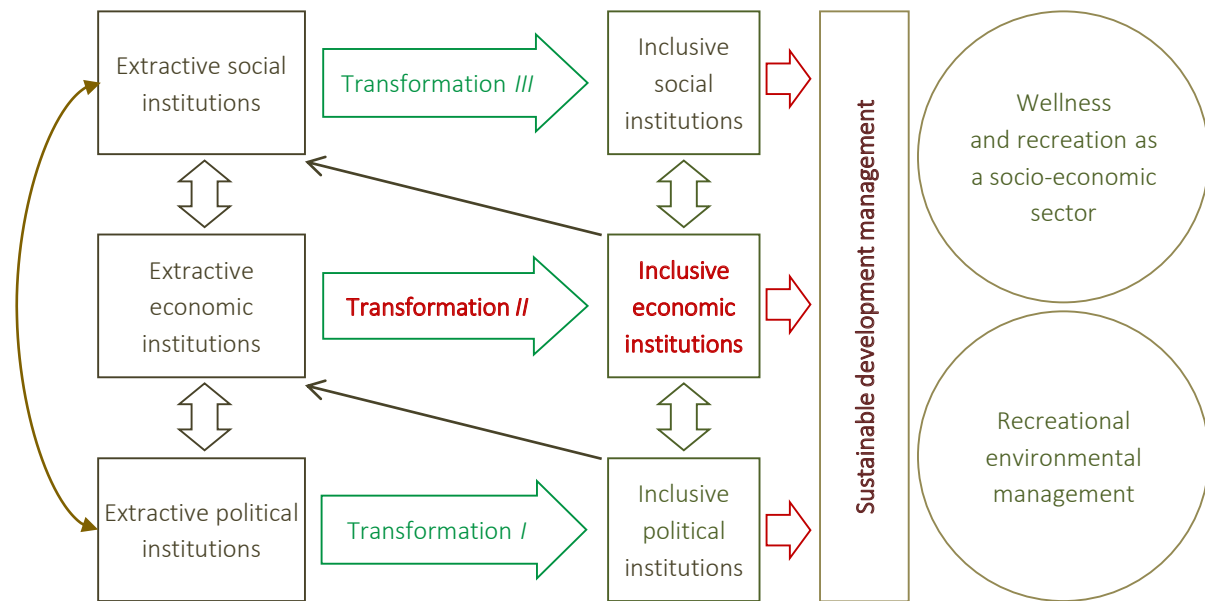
Extractive social institutions

Transformation III

Inclusive social institutions

Extractive economic institutions

Transformation II

Inclusive economic institutions

Extractive political institutions

Transformation I

Inclusive political institutions

Sustainable development management

Wellness and recreation as a socio-economic sector

Recreational environmental management